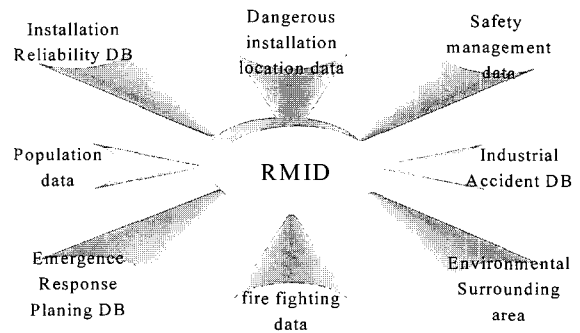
Installation Reliability DB

Dangerous installation location data

Safety management data

Population data

RMID

Industrial Accident DB

Emergence Response Planing DB

fire fighting data

Environmental Surrounding area